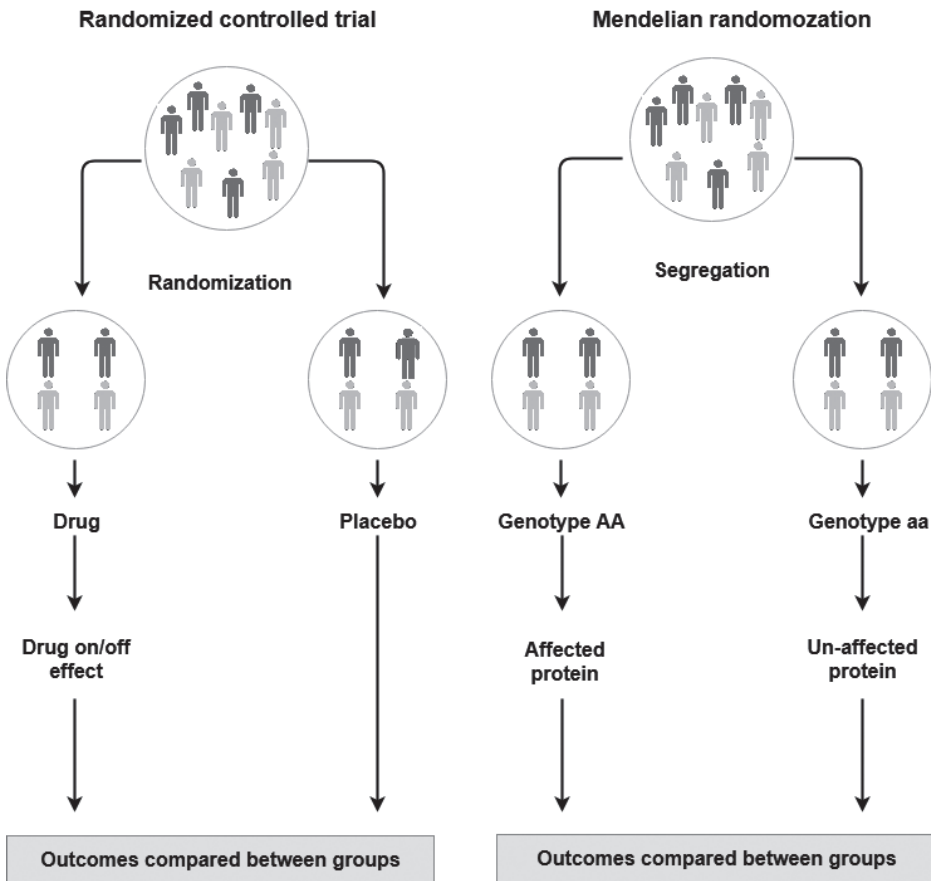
Randomized controlled trial

Mendelian randomozation

Randomization

Segregation

Drug

Placebo

Genotype AA

Genotype aa

Drug on/off effect

Affected protein

Un-affected protein

Outcomes compared between groups

Outcomes compared between groups